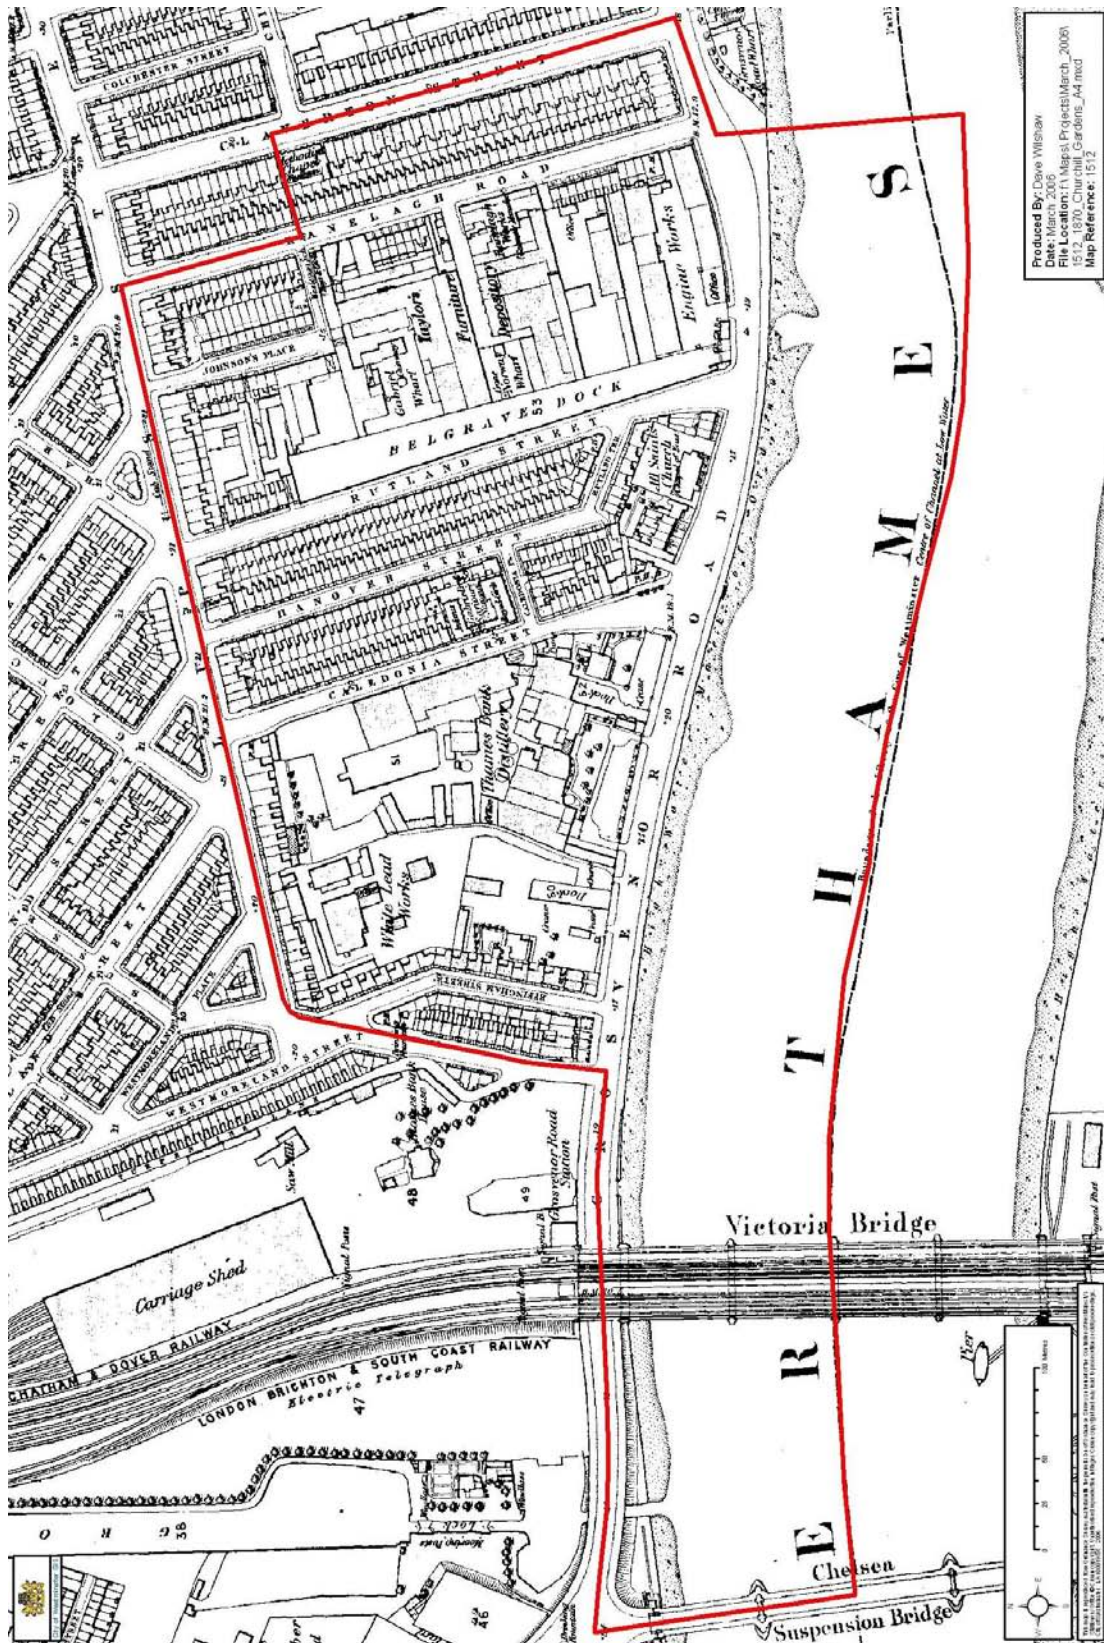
Produced By: Dave Wilshaw
Date: March 2006
File Location: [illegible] Maps\Projects\March_2006\1512_1870_Churchill_Gardens_A4.mxd
Map Reference: 1512

THAMES
RIVER

COLCHESTER STREET
CLAVERTON STREET
RANELAGH ROAD
JOHNSON'S PLACE
Taylors
Furniture
Depository
Engine Works
Gravel Wharf
Wharf
BELGRAVE DOCK
53
RUTLAND STREET
All Saints Church
HANOVER STREET
CALEDONIA STREET
GROSVENOR ROAD
Thames Bank Distillery
51
White Lead Works
BESSBOROUGH STREET
WESTMORELAND STREET
Thames Bank House
Saw Mill
48
49
Grosvenor Road Station
Carriage Shed
CHATHAM & DOVER RAILWAY
LONDON BRIGHTON & SOUTH COAST RAILWAY
Electric Telegraph
47
38
46
Lock
Victoria Bridge
Chelsea
Suspension Bridge
Pier
Centre of Channel at Low Water